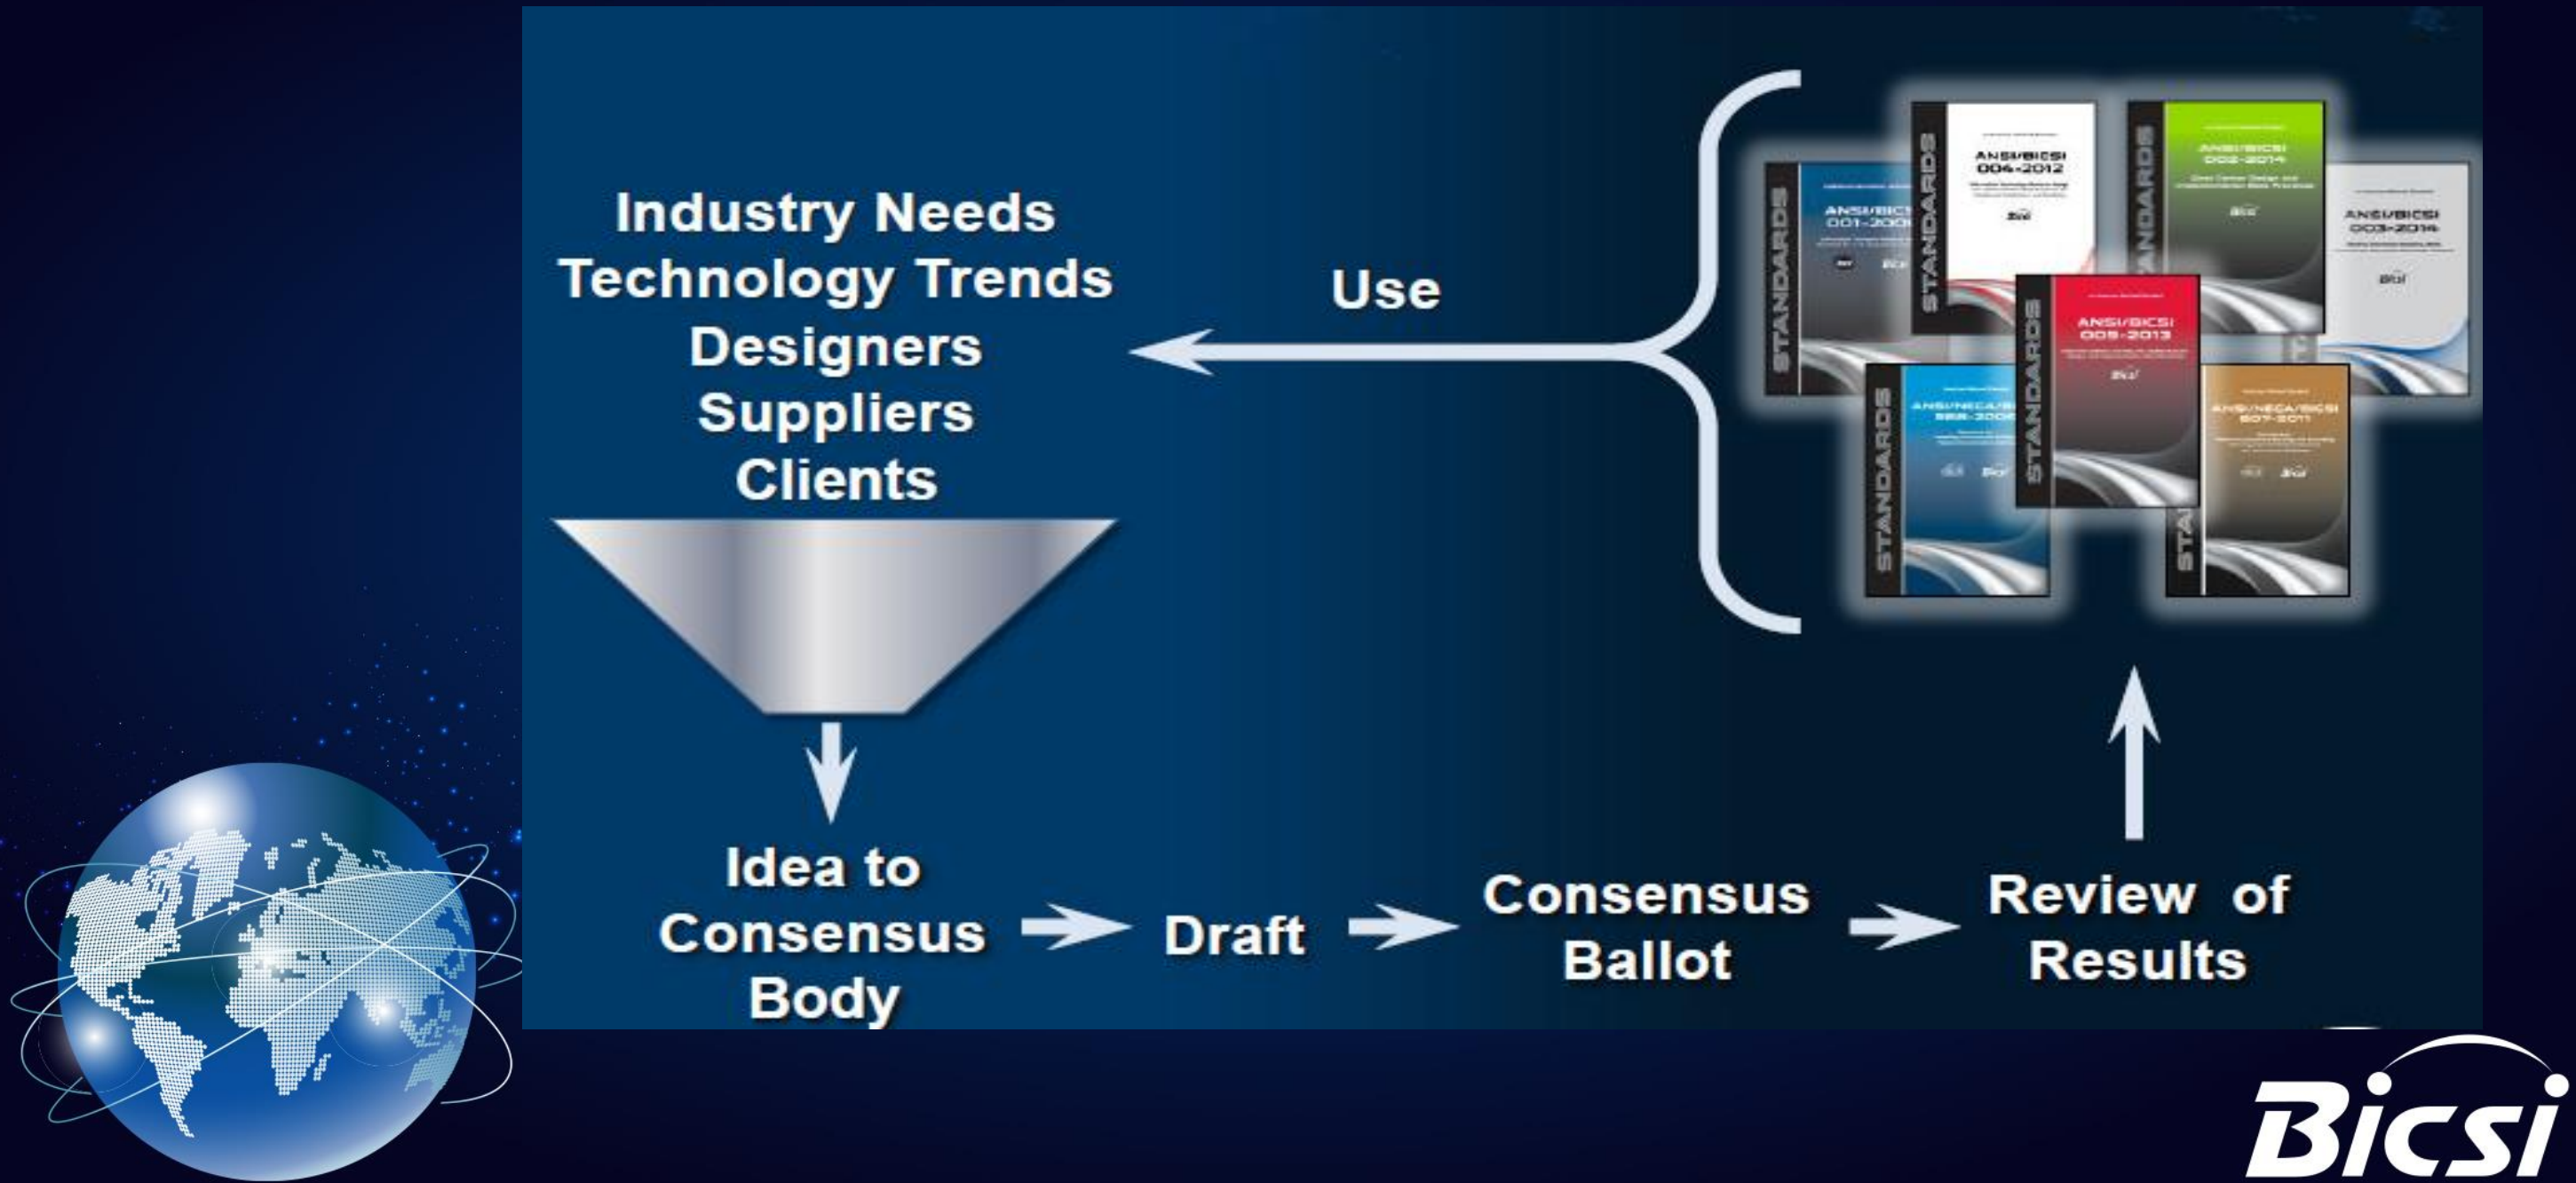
Industry Needs
Technology Trends
Designers
Suppliers
Clients

Use

STANDARDS
ANSI/BICS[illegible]
001-200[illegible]

STANDARDS
ANSI/BICSI
004-2012

STANDARDS
ANSI/BICSI
002-2014

ANSI/BICSI
003-2014

STANDARDS
ANSI/BICSI
005-2013

STANDARDS
ANSI/NECA/B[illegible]
568-200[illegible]

STA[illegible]
ANSI/NECA/BICSI
607-2011

Idea to Consensus Body → Draft → Consensus Ballot → Review of Results

Bicsi